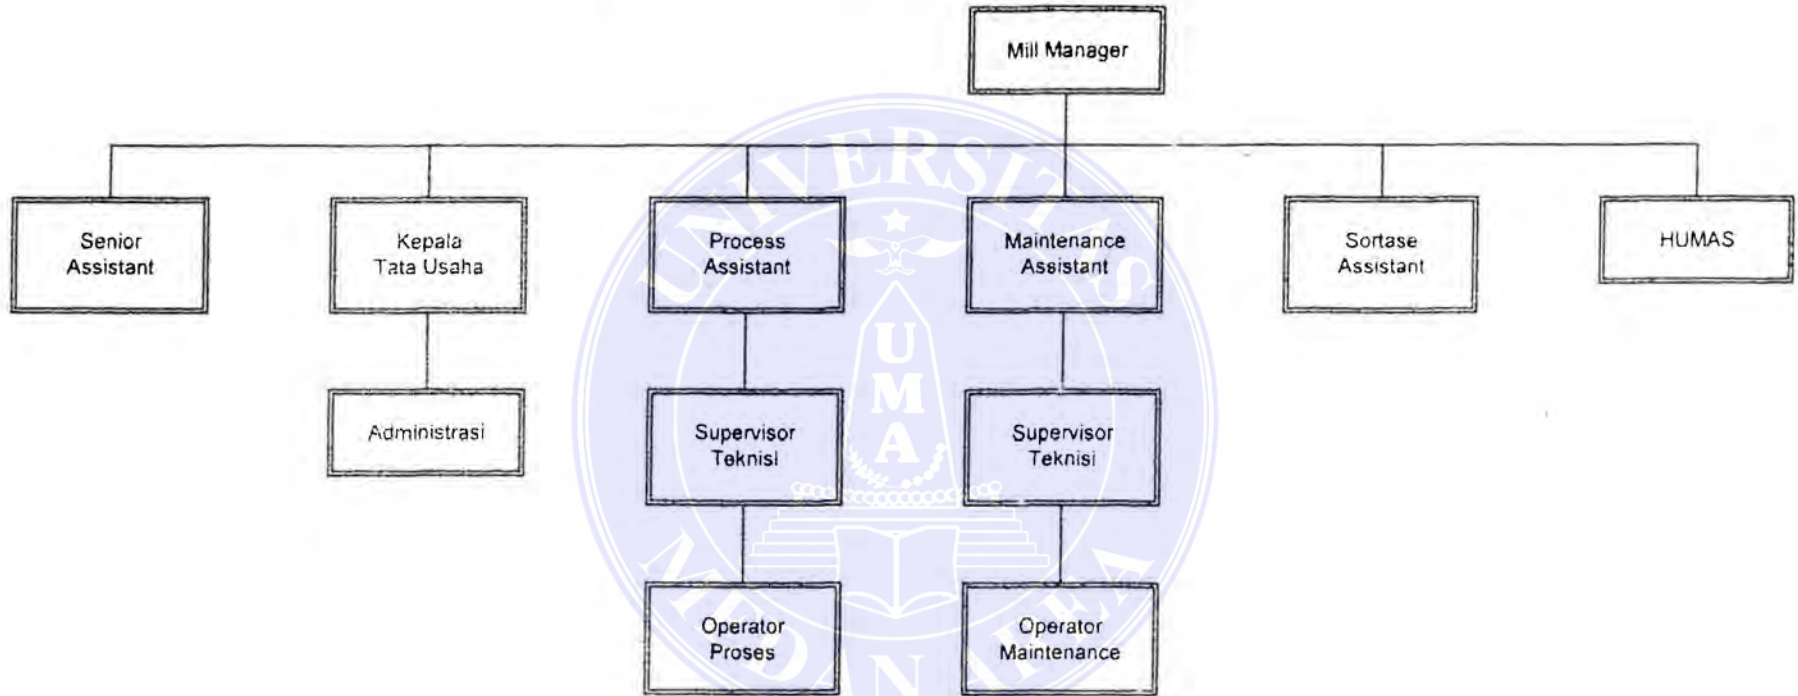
Mill Manager

Senior Assistant

Kepala Tata Usaha

Administrasi

Process Assistant

Supervisor Teknisi

Operator Proses

Maintenance Assistant

Supervisor Teknisi

Operator Maintenance

Sortase Assistant

HUMAS

UNIVERSITAS MEDAN AREA

UMA